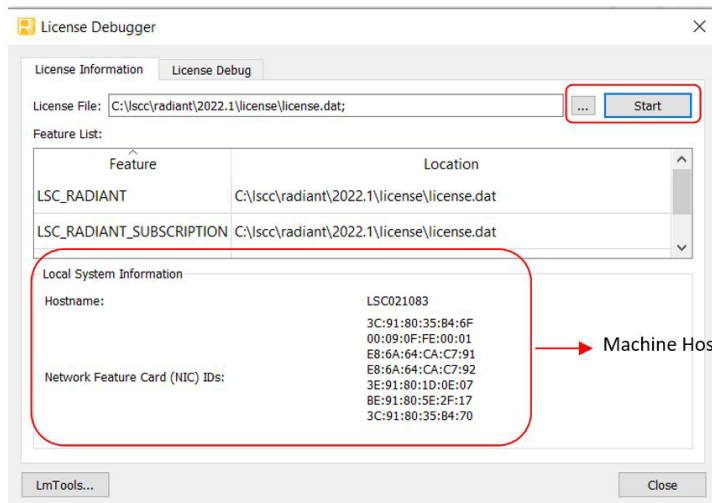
License Debugger

License Information | License Debug

License File: C:\lscc\radiant\2022.1\license\license.dat;

... | Start

Feature List:

| Feature | Location |
|---|---|
| LSC_RADIANT | C:\lscc\radiant\2022.1\license\license.dat |
| LSC_RADIANT_SUBSCRIPTION | C:\lscc\radiant\2022.1\license\license.dat |

Local System Information

Hostname: LSC021083

Network Feature Card (NIC) IDs: 3C:91:80:35:B4:6F 00:09:0F:FE:00:01 E8:6A:64:CA:C7:91 E8:6A:64:CA:C7:92 3E:91:80:1D:0E:07 BE:91:80:5E:2F:17 3C:91:80:35:B4:70

Machine Hos

LmTools...

Close